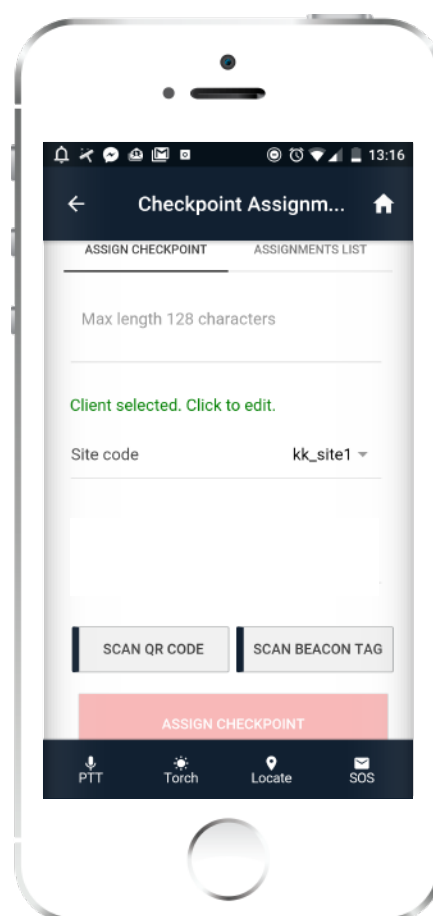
13:16

Checkpoint Assignm...

ASSIGN CHECKPOINT

ASSIGNMENTS LIST

Max length 128 characters

Client selected. Click to edit.

Site code

kk_site1

SCAN QR CODE

SCAN BEACON TAG

ASSIGN CHECKPOINT

PTT

Torch

Locate

SOS